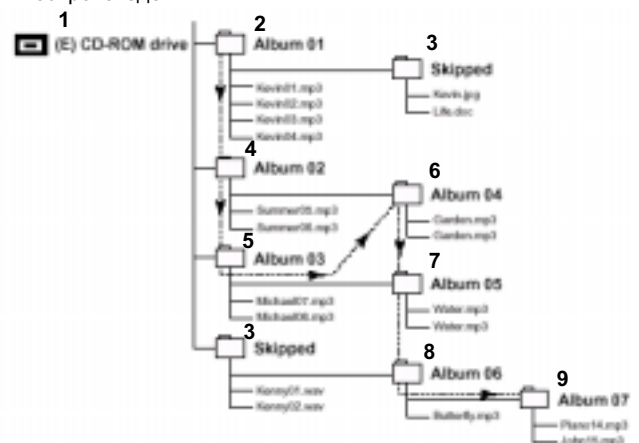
1
(E) CD-ROM drive
2
Album 01
3
Skipped
Kevin.jpg
Life.doc
Kevin01.mp3
Kevin02.mp3
Kevin03.mp3
Kevin04.mp3
4
Album 02
6
Album 04
Summer05.mp3
Summer06.mp3
Garden.mp3
Garden.mp3
5
Album 03
7
Album 05
Michael07.mp3
Michael08.mp3
Water.mp3
Water.mp3
3
Skipped
8
Album 06
Kenny01.wav
Kenny02.wav
Butterfly.mp3
9
Album 07
Piano14.mp3
John15.mp3